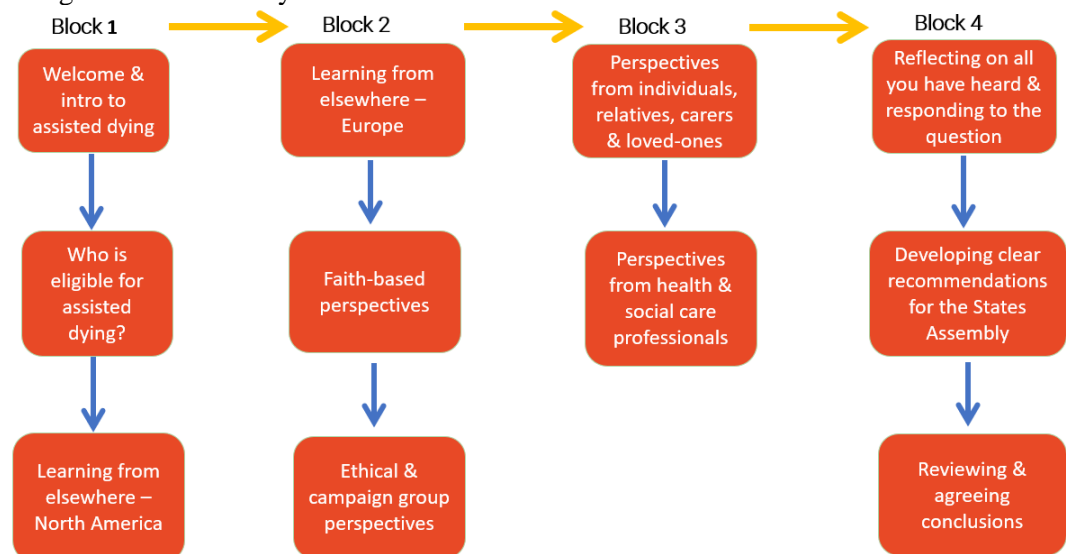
Block 1

Welcome & intro to assisted dying

Who is eligible for assisted dying?

Learning from elsewhere – North America

Block 2

Learning from elsewhere – Europe

Faith-based perspectives

Ethical & campaign group perspectives

Block 3

Perspectives from individuals, relatives, carers & loved-ones

Perspectives from health & social care professionals

Block 4

Reflecting on all you have heard & responding to the question

Developing clear recommendations for the States Assembly

Reviewing & agreeing conclusions